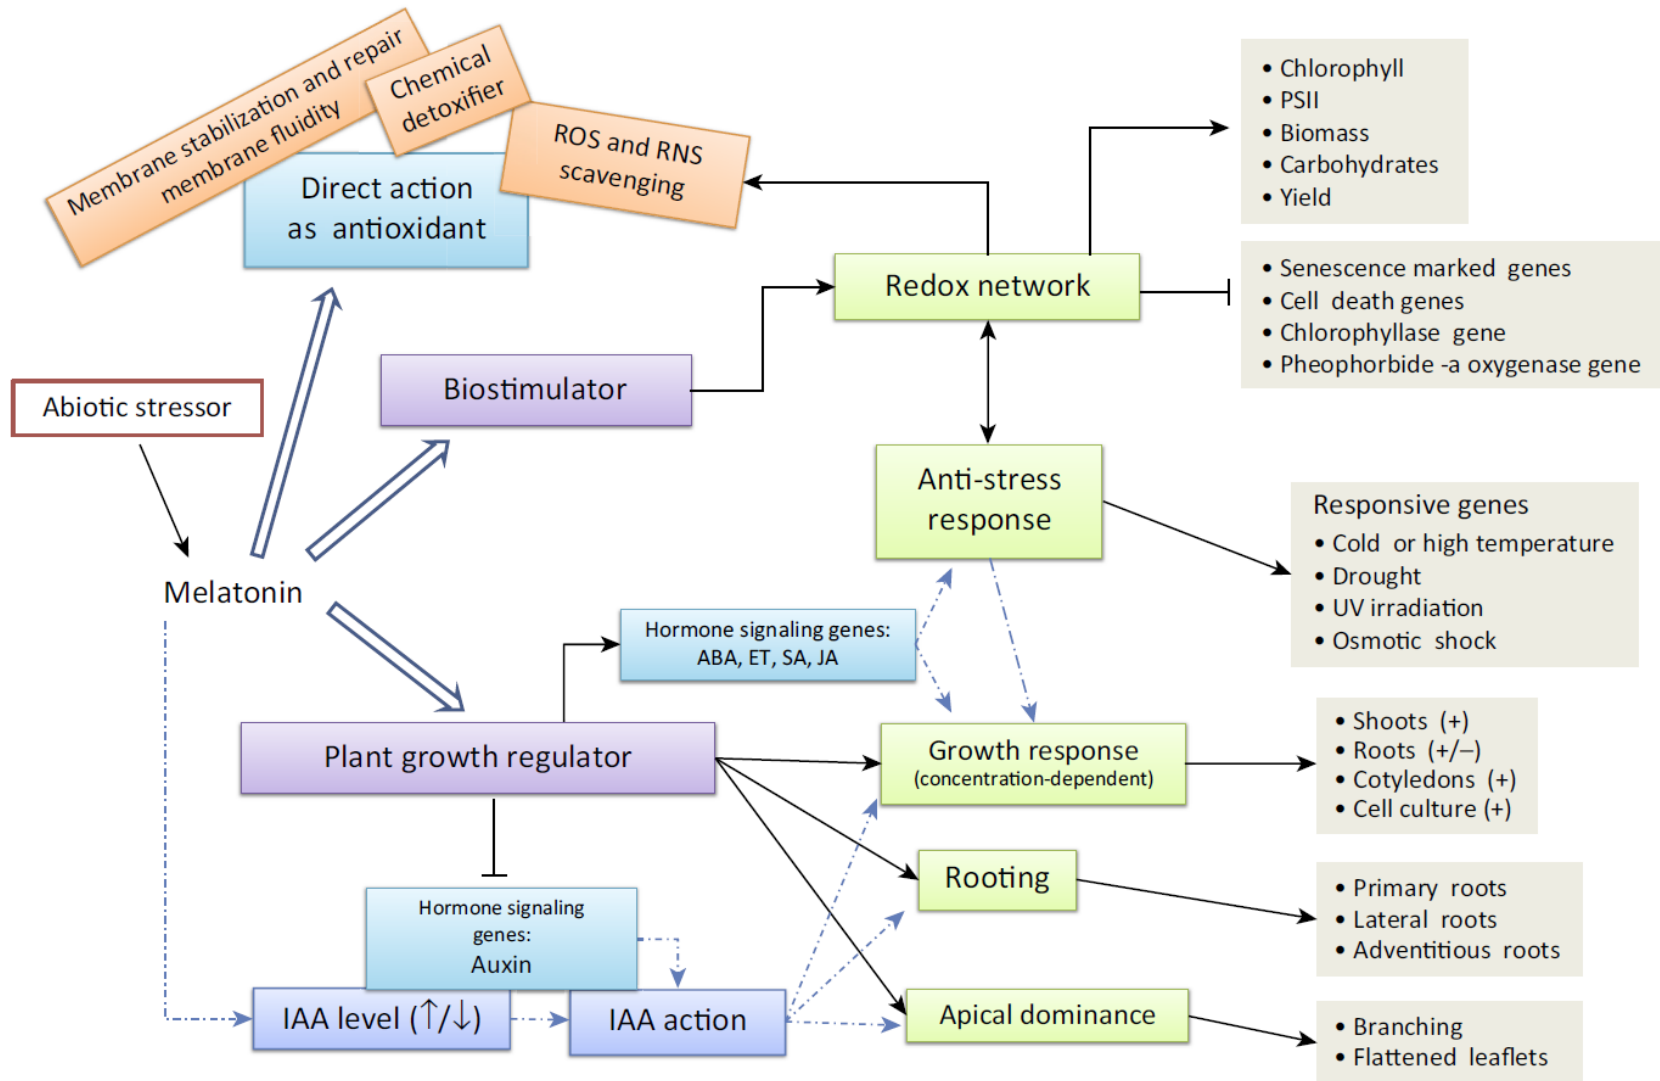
Membrane stabilization and repair membrane fluidity

Chemical detoxifier

ROS and RNS scavenging

Direct action as antioxidant

• Chlorophyll
• PSII
• Biomass
• Carbohydrates
• Yield

Redox network

• Senescence marked genes
• Cell death genes
• Chlorophyllase gene
• Pheophorbide -a oxygenase gene

Abiotic stressor

Biostimulator

Melatonin

Anti-stress response

Responsive genes
• Cold or high temperature
• Drought
• UV irradiation
• Osmotic shock

Hormone signaling genes: ABA, ET, SA, JA

Plant growth regulator

Growth response (concentration-dependent)

• Shoots (+)
• Roots (+/–)
• Cotyledons (+)
• Cell culture (+)

Rooting

• Primary roots
• Lateral roots
• Adventitious roots

Hormone signaling genes: Auxin

IAA level (↑/↓)

IAA action

Apical dominance

• Branching
• Flattened leaflets